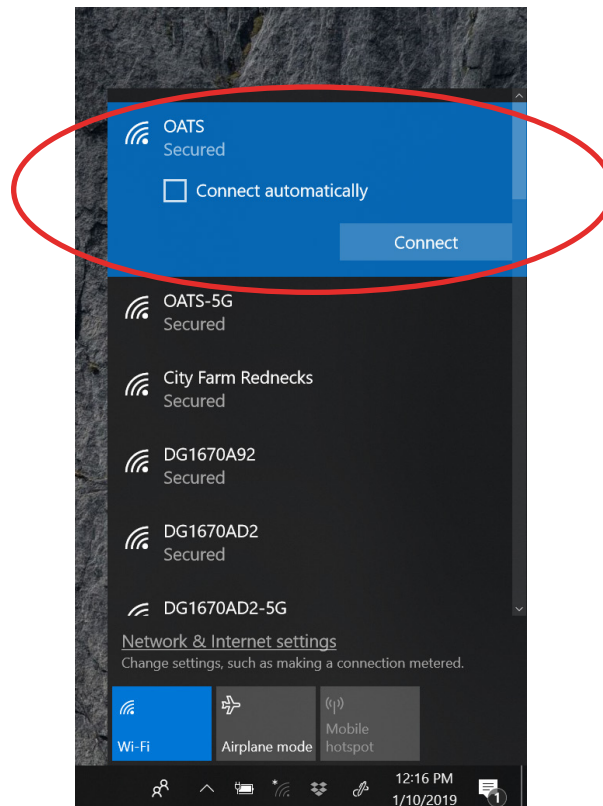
OATS
Secured

Connect automatically

Connect

OATS-5G
Secured

City Farm Rednecks
Secured

DG1670A92
Secured

DG1670AD2
Secured

DG1670AD2-5G

Network & Internet settings
Change settings, such as making a connection metered.

Wi-Fi

Airplane mode

Mobile hotspot

12:16 PM
1/10/2019

1